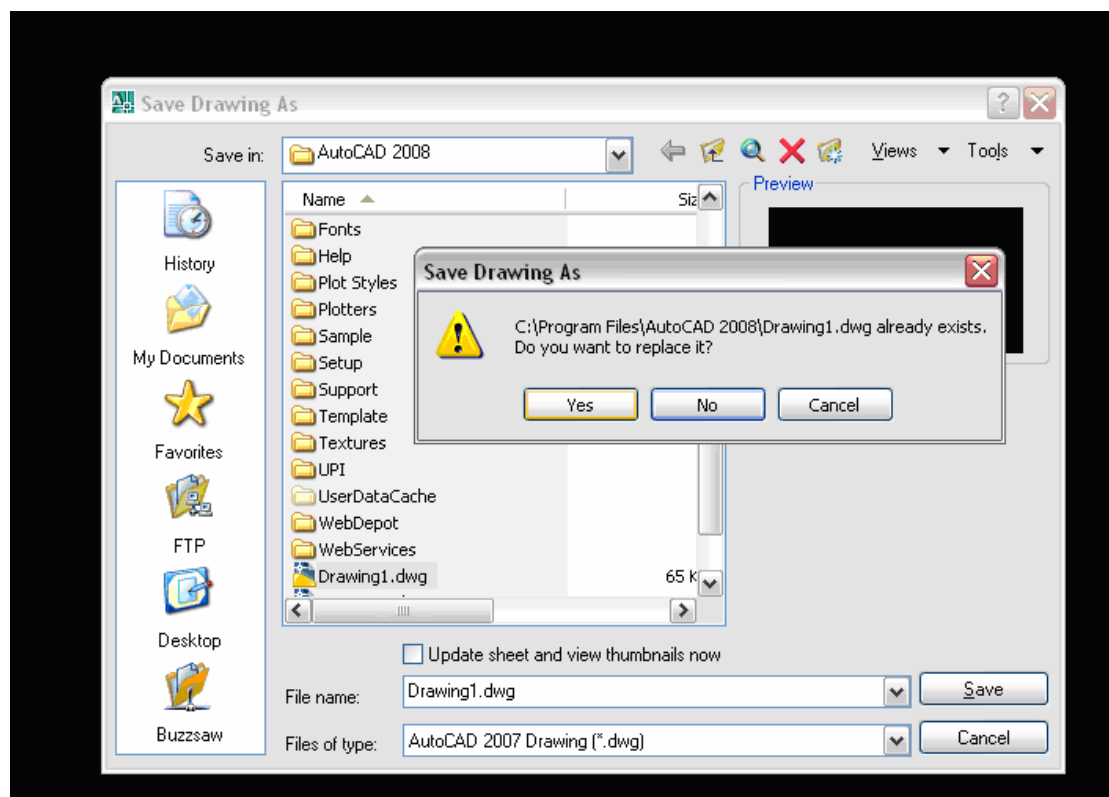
Save Drawing As

Save in: AutoCAD 2008

Views Tools

History
My Documents
Favorites
FTP
Desktop
Buzzsaw

Name Siz

Fonts
Help
Plot Styles
Plotters
Sample
Setup
Support
Template
Textures
UPI
UserDataCache
WebDepot
WebServices
Drawing1.dwg 65 K

Preview

Save Drawing As

C:\Program Files\AutoCAD 2008\Drawing1.dwg already exists.
Do you want to replace it?

Yes No Cancel

Update sheet and view thumbnails now

File name: Drawing1.dwg
Save

Files of type: AutoCAD 2007 Drawing (*.dwg)
Cancel